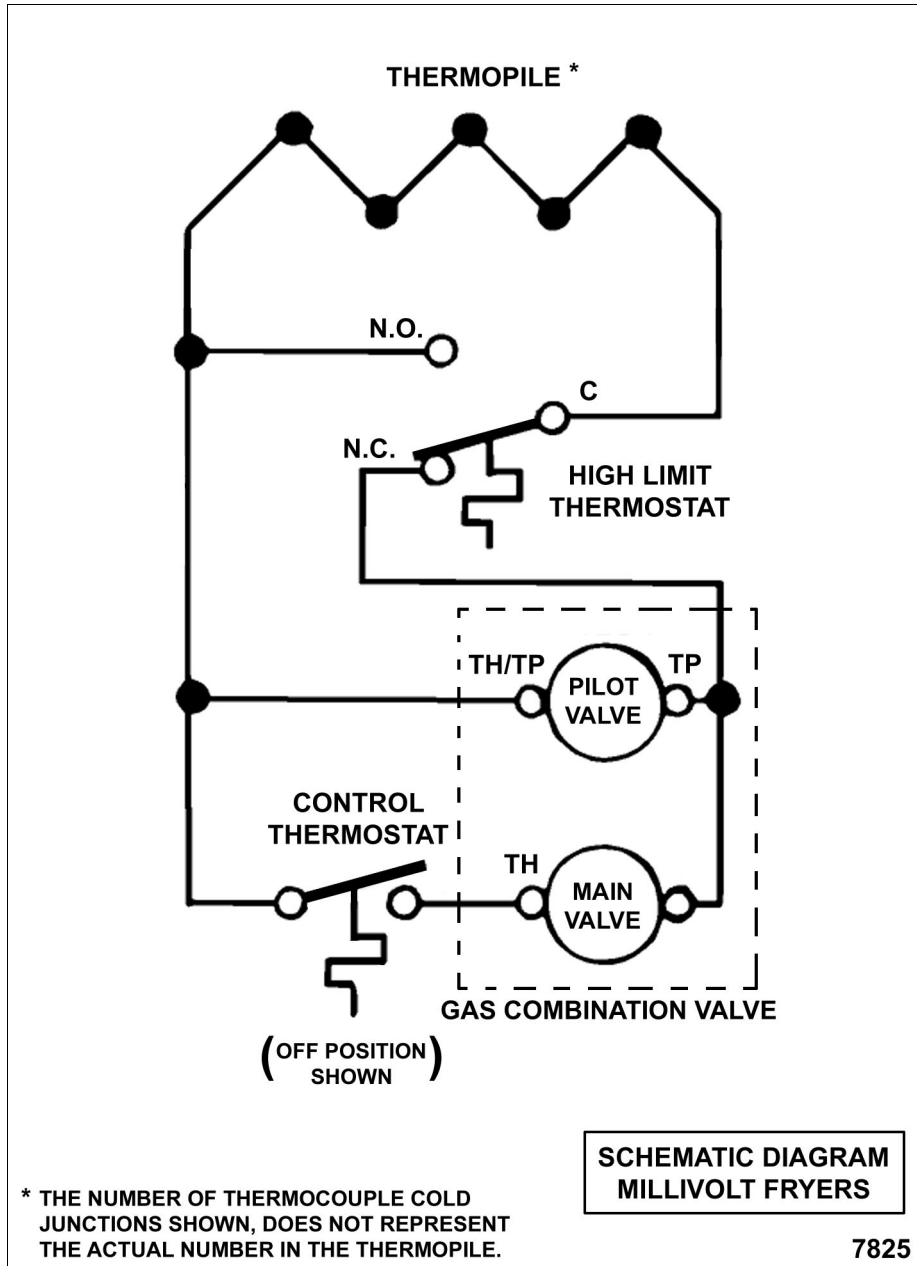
THERMOPILE *

N.O.

C

N.C.

HIGH LIMIT THERMOSTAT

TH/TP

PILOT VALVE

TP

CONTROL THERMOSTAT

TH

MAIN VALVE

GAS COMBINATION VALVE

(OFF POSITION SHOWN)

SCHEMATIC DIAGRAM MILLIVOLT FRYERS

* THE NUMBER OF THERMOCOUPLE COLD JUNCTIONS SHOWN, DOES NOT REPRESENT THE ACTUAL NUMBER IN THE THERMOPILE.

7825